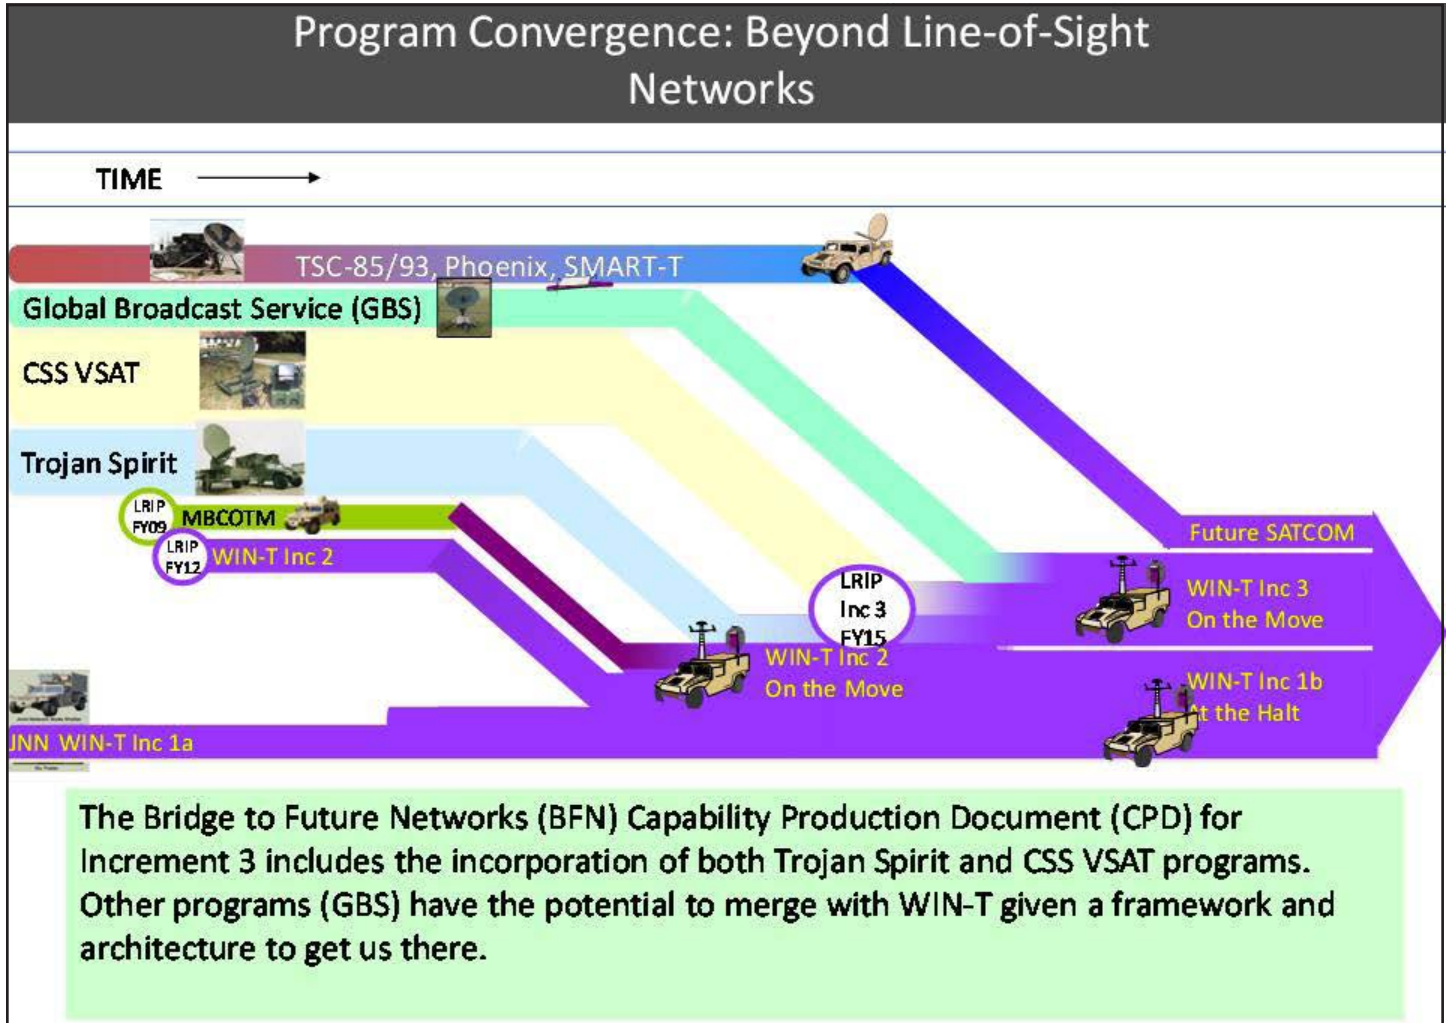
Program Convergence: Beyond Line-of-Sight Networks

TIME

TSC-85/93, Phoenix, SMART-T

Global Broadcast Service (GBS)

CSS VSAT

Trojan Spirit

LRIP FY09

MBCOTM

LRIP FY12

WIN-T Inc 2

Future SATCOM

LRIP Inc 3 FY15

WIN-T Inc 3 On the Move

WIN-T Inc 2 On the Move

WIN-T Inc 1b At the Halt

JNN WIN-T Inc 1a

The Bridge to Future Networks (BFN) Capability Production Document (CPD) for Increment 3 includes the incorporation of both Trojan Spirit and CSS VSAT programs. Other programs (GBS) have the potential to merge with WIN-T given a framework and architecture to get us there.